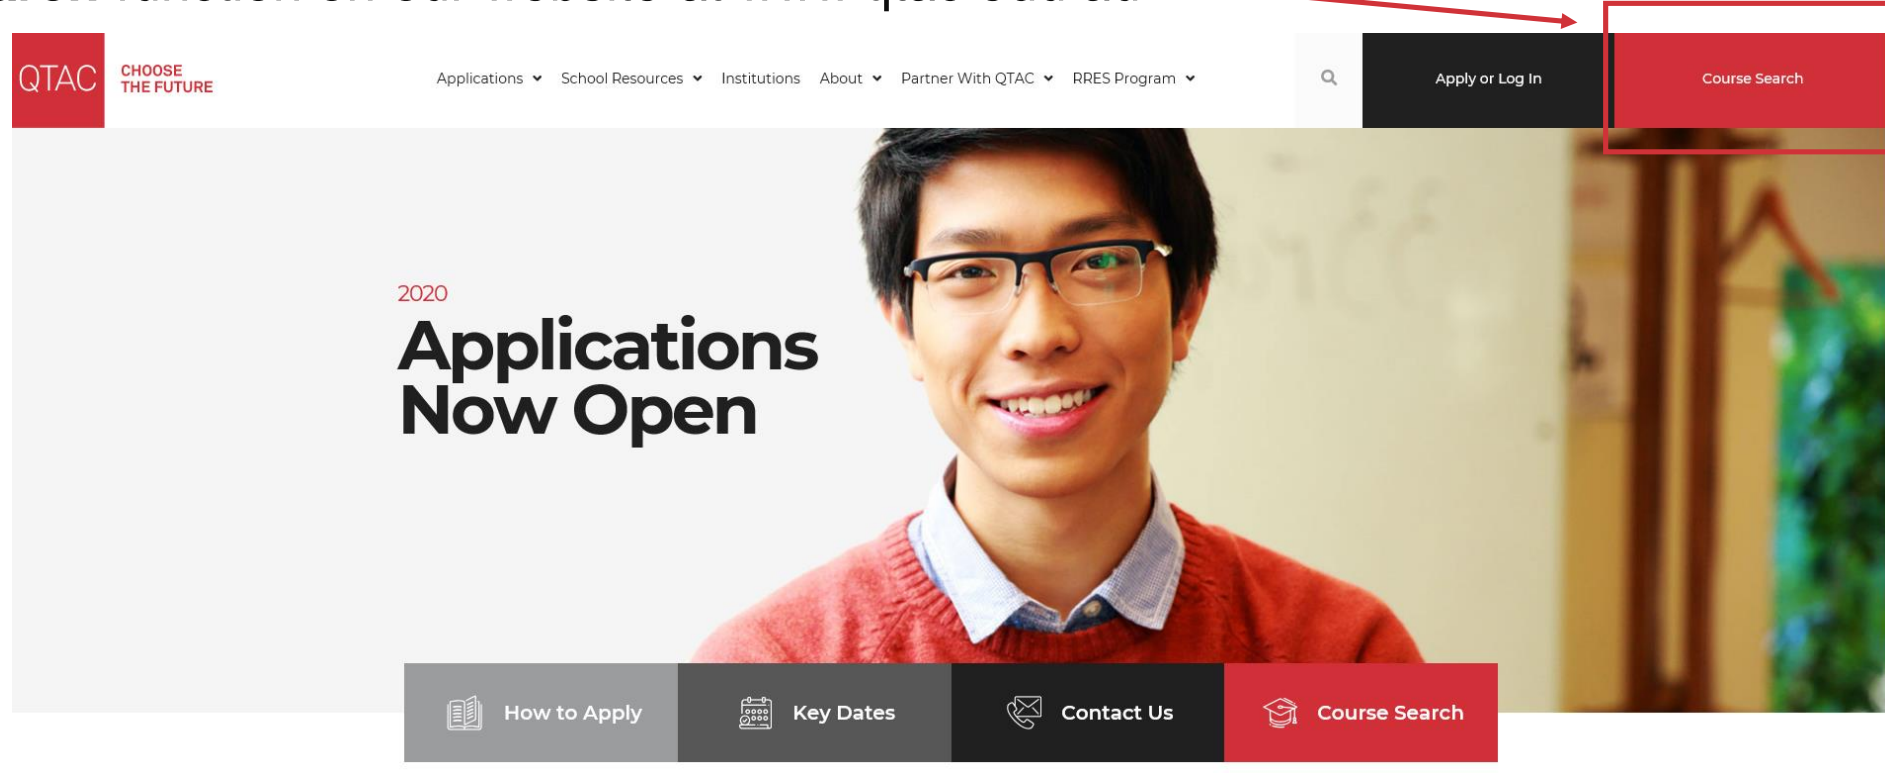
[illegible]

QTAC CHOOSE THE FUTURE

Applications School Resources Institutions About Partner With QTAC RRES Program

Apply or Log In

Course Search

2020

Applications Now Open

How to Apply

Key Dates

Contact Us

Course Search